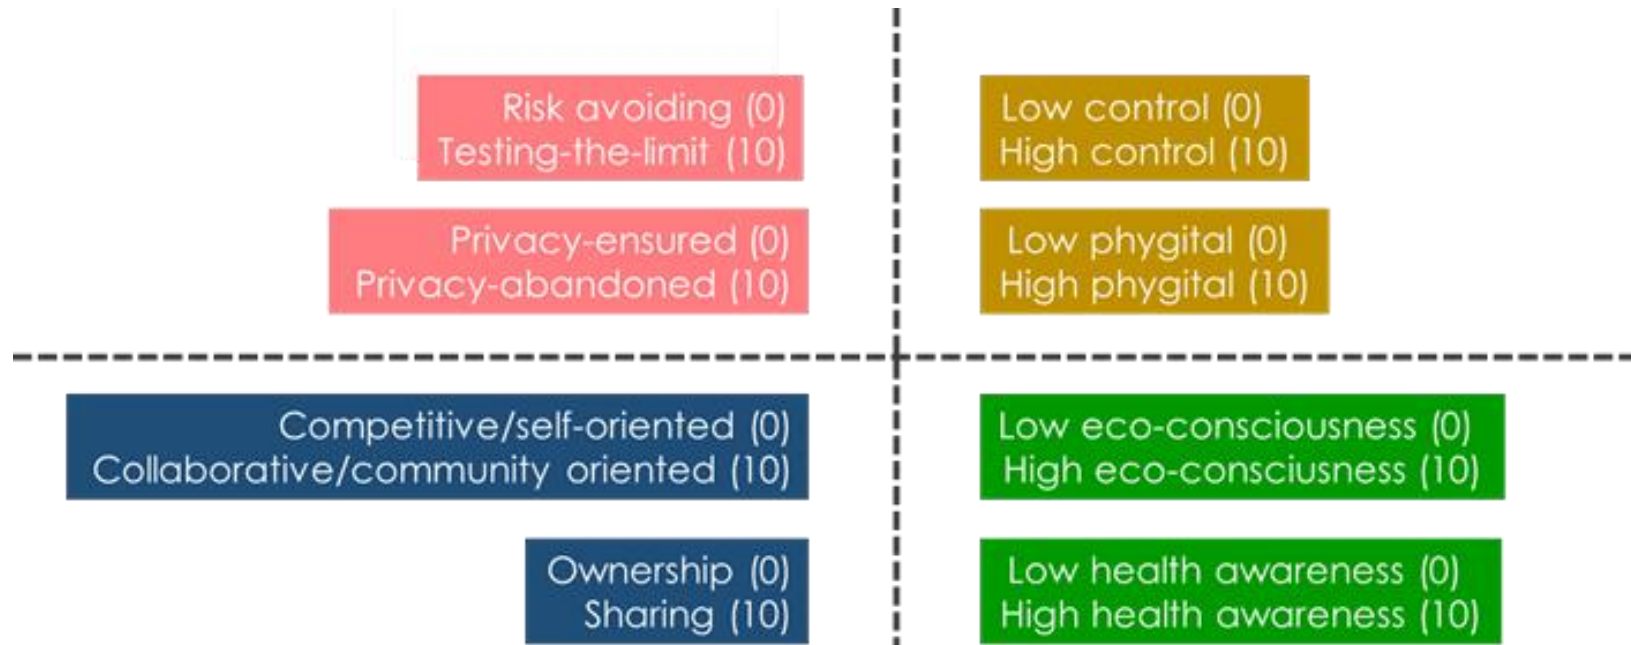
Risk avoiding (0)
Testing-the-limit (10)

Privacy-ensured (0)
Privacy-abandoned (10)

Low control (0)
High control (10)

Low phygital (0)
High phygital (10)

Competitive/self-oriented (0)
Collaborative/community oriented (10)

Ownership (0)
Sharing (10)

Low eco-consciousness (0)
High eco-consciusness (10)

Low health awareness (0)
High health awareness (10)